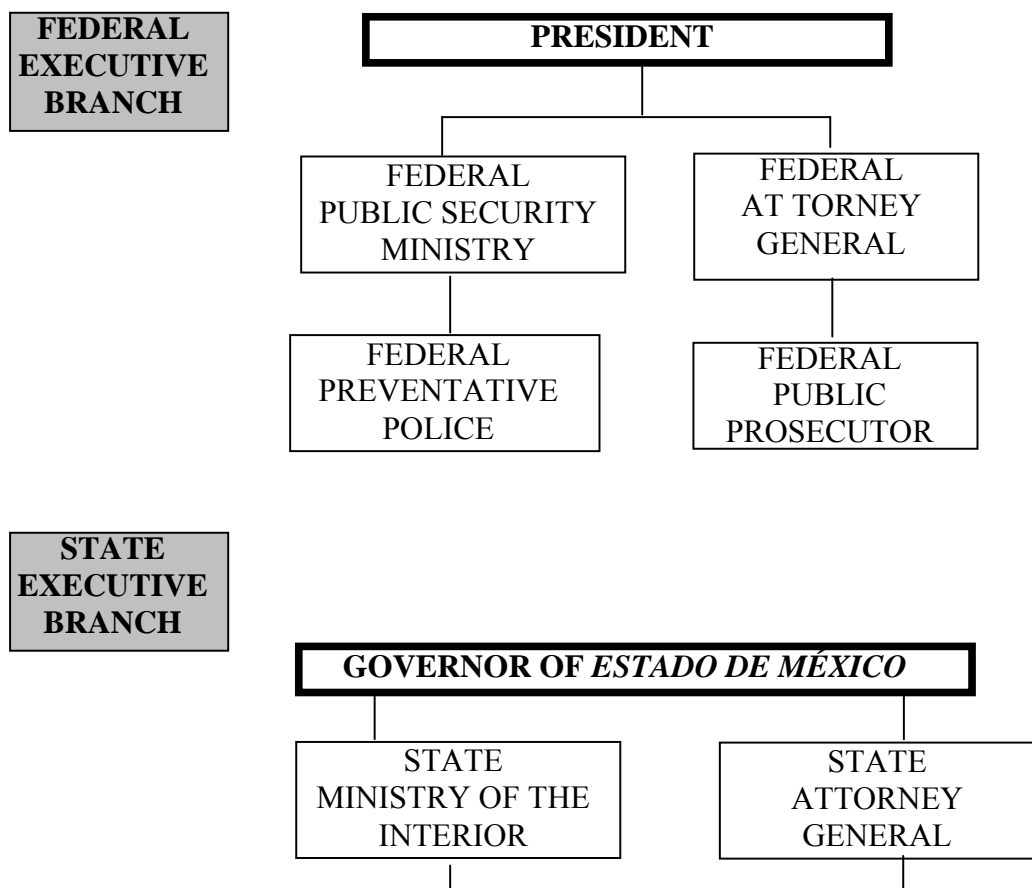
FEDERAL EXECUTIVE BRANCH

PRESIDENT

FEDERAL PUBLIC SECURITY MINISTRY

FEDERAL AT TORNEY GENERAL

FEDERAL PREVENTATIVE POLICE

FEDERAL PUBLIC PROSECUTOR

STATE EXECUTIVE BRANCH

GOVERNOR OF *ESTADO DE MÉXICO*

STATE MINISTRY OF THE INTERIOR

STATE ATTORNEY GENERAL